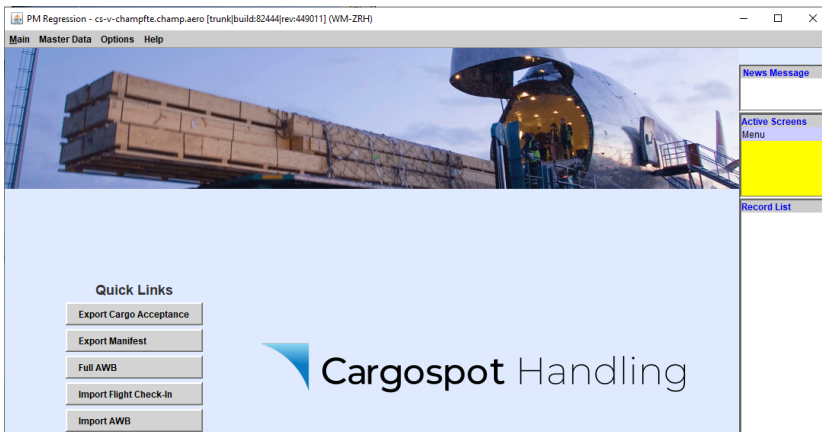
PM Regression - cs-v-champfte.champ.aero [trunk|build:82444|rev:449011] (WM-ZRH)

Main Master Data Options Help

News Message

Active Screens

Menu

Record List

Quick Links

Export Cargo Acceptance

Export Manifest

Full AWB

Import Flight Check-In

Import AWB

Cargospot Handling